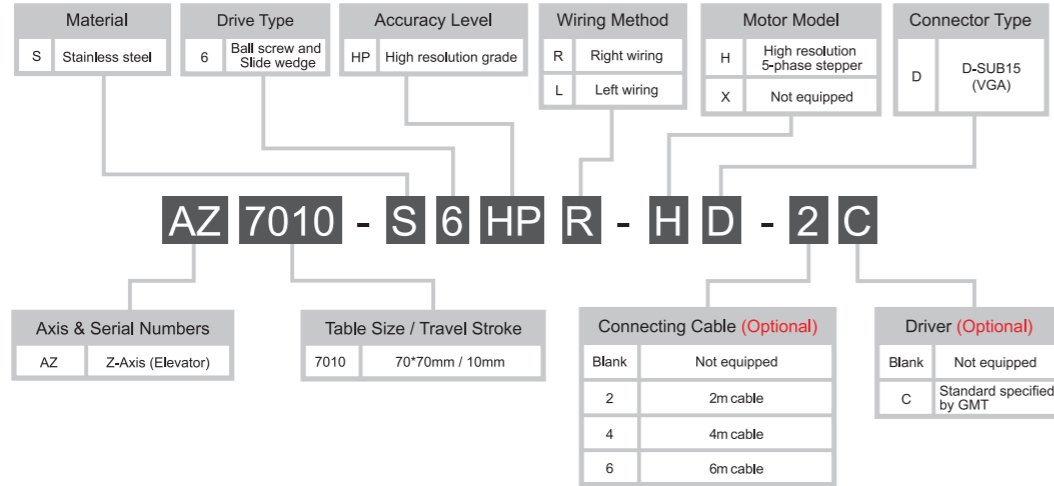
Material

| S | Stainless steel |
|---|---|

Drive Type

| 6 | Ball screw and Slide wedge |
|---|---|

Accuracy Level

| HP | High resolution grade |
|---|---|

Wiring Method

| R | Right wiring |
|---|---|
| L | Left wiring |

Motor Model

| H | High resolution 5-phase stepper |
|---|---|
| X | Not equipped |

Connector Type

| D | D-SUB15 (VGA) |
|---|---|

AZ 7010 - S 6 HP R - H D - 2 C

Axis & Serial Numbers

| AZ | Z-Axis (Elevator) |
|---|---|

Table Size / Travel Stroke

| 7010 | 70*70mm / 10mm |
|---|---|

Connecting Cable (Optional)

| Blank | Not equipped |
|---|---|
| 2 | 2m cable |
| 4 | 4m cable |
| 6 | 6m cable |

Driver (Optional)

| Blank | Not equipped |
|---|---|
| C | Standard specified by GMT |